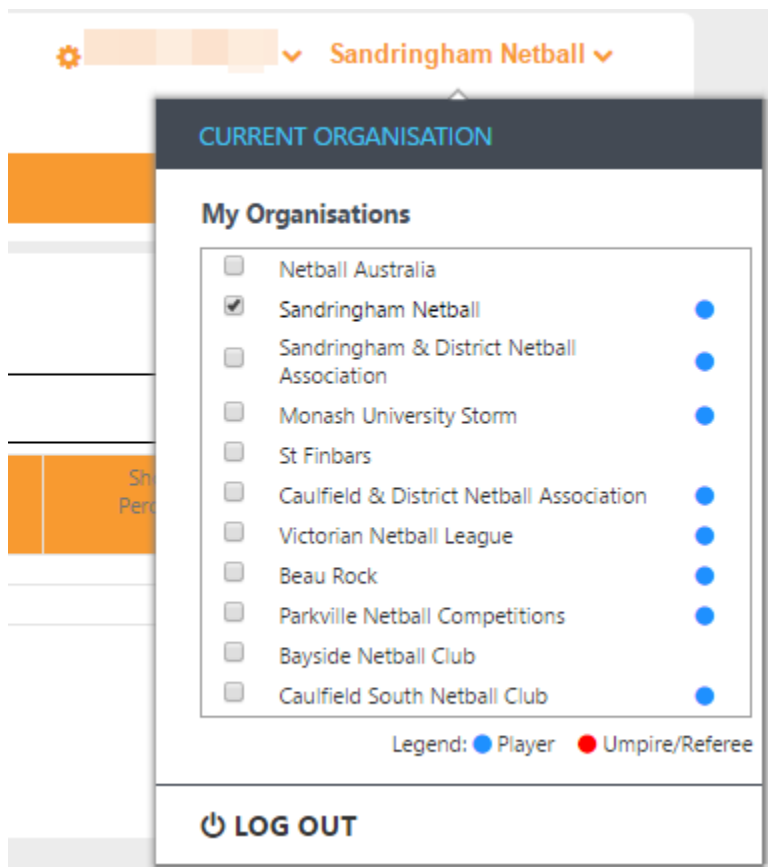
Sandringham Netball

CURRENT ORGANISATION

My Organisations

Netball Australia
Sandringham Netball
Sandringham & District Netball Association
Monash University Storm
St Finbars
Caulfield & District Netball Association
Victorian Netball League
Beau Rock
Parkville Netball Competitions
Bayside Netball Club
Caulfield South Netball Club

Legend: Player Umpire/Referee

Sh
Perc

LOG OUT